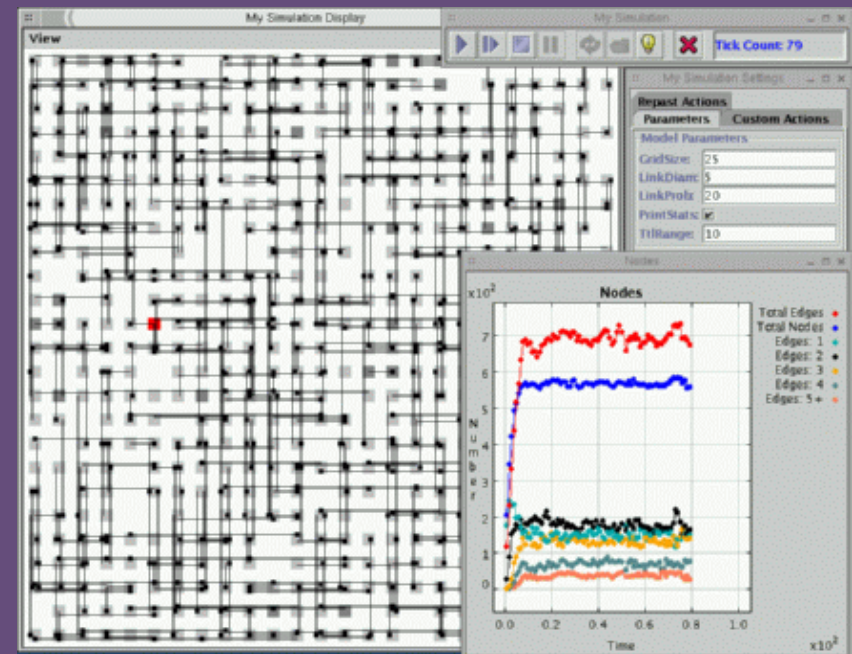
My Simulation Display

View

My Simulation

Tick Count: 79

My Simulation Settings

Repast Actions

Parameters

Custom Actions

Model Parameters

GridSize: 25

LinkDiam: 5

LinkProb: 20

PrintStats: ✔

TtlRange: 10

Nodes

Nodes

$x10^2$

Total Edges
Total Nodes
Edges: 1
Edges: 2
Edges: 3
Edges: 4
Edges: 5+

7
6
5
4
3
2
1
0

Number

0.0 0.2 0.4 0.6 0.8 1.0

Time

$x10^2$